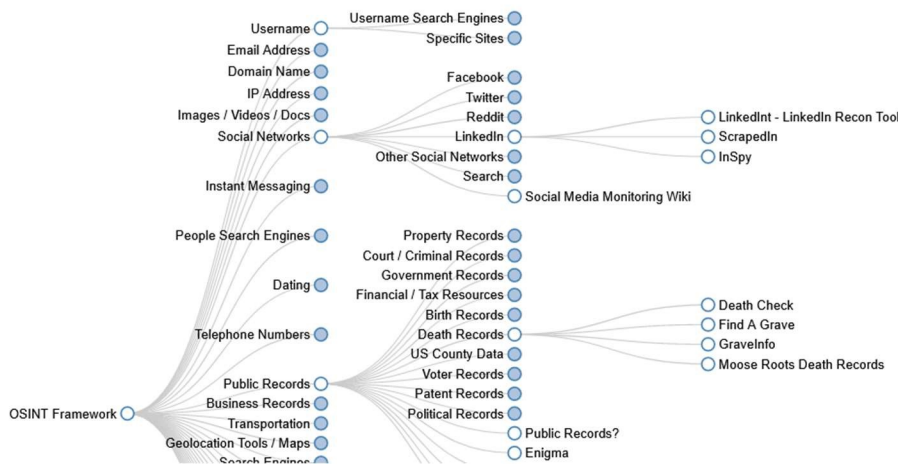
OSINT Framework

Username
Email Address
Domain Name
IP Address
Images / Videos / Docs
Social Networks
Instant Messaging
People Search Engines
Dating
Telephone Numbers
Public Records
Business Records
Transportation
Geolocation Tools / Maps
Search Engines

Username Search Engines
Specific Sites

Facebook
Twitter
Reddit
LinkedIn
Other Social Networks
Search
Social Media Monitoring Wiki

LinkedInt - LinkedIn Recon Tool
ScrapedIn
InSpy

Property Records
Court / Criminal Records
Government Records
Financial / Tax Resources
Birth Records
Death Records
US County Data
Voter Records
Patent Records
Political Records
Public Records?
Enigma

Death Check
Find A Grave
GraveInfo
Moose Roots Death Records